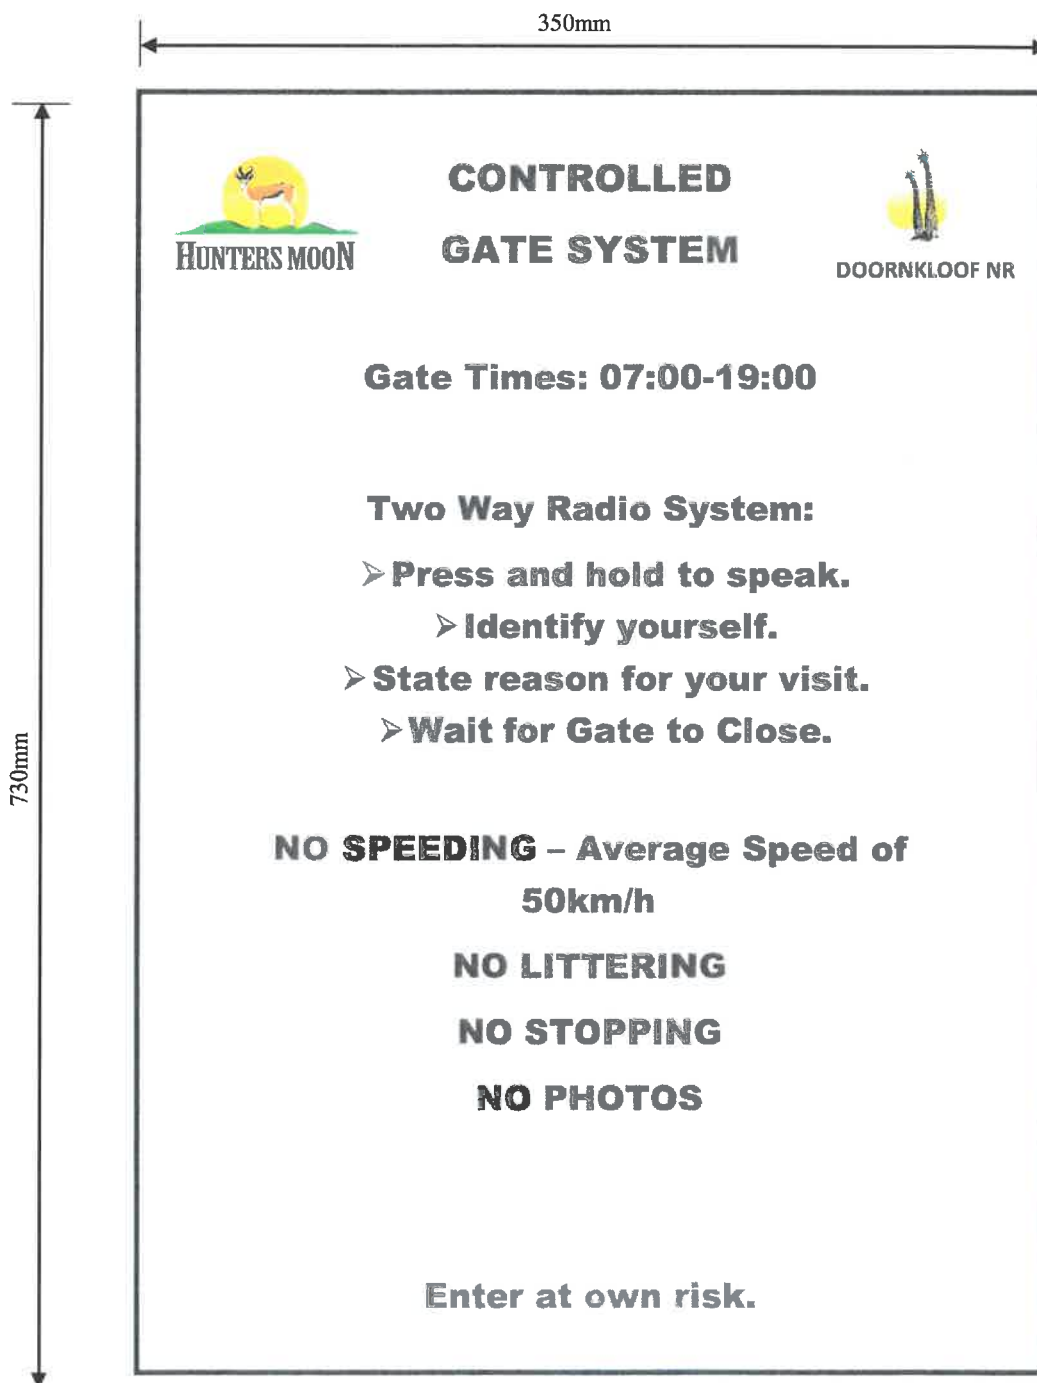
350mm

730mm

HUNTERS MOON

CONTROLLED

GATE SYSTEM

DOORNKLOOF NR

Gate Times: 07:00-19:00

Two Way Radio System:

➢Press and hold to speak.

➢Identify yourself.

➢State reason for your visit.

➢Wait for Gate to Close.

NO SPEEDING – Average Speed of 50km/h

NO LITTERING

NO STOPPING

NO PHOTOS

Enter at own risk.